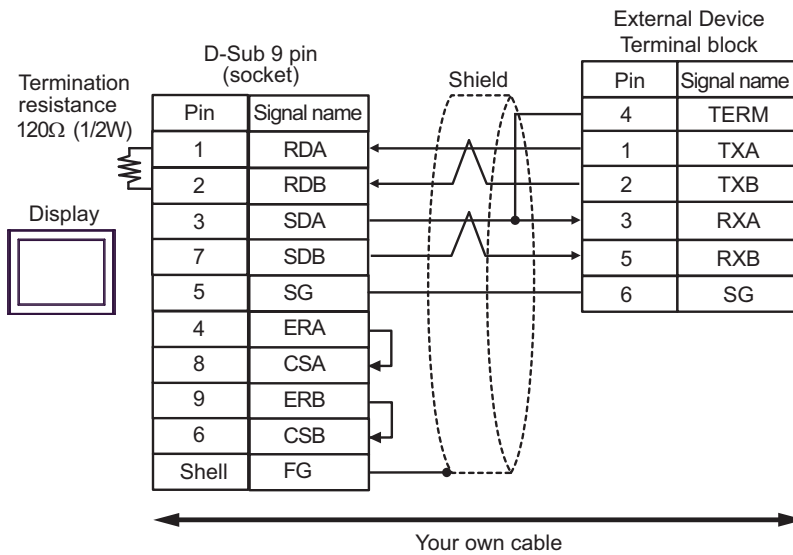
Termination resistance 120Ω (1/2W)

Display

D-Sub 9 pin (socket)

| Pin | Signal name |
|---|---|
| 1 | RDA |
| 2 | RDB |
| 3 | SDA |
| 7 | SDB |
| 5 | SG |
| 4 | ERA |
| 8 | CSA |
| 9 | ERB |
| 6 | CSB |
| Shell | FG |

Shield

External Device Terminal block

| Pin | Signal name |
|---|---|
| 4 | TERM |
| 1 | TXA |
| 2 | TXB |
| 3 | RXA |
| 5 | RXB |
| 6 | SG |

Your own cable